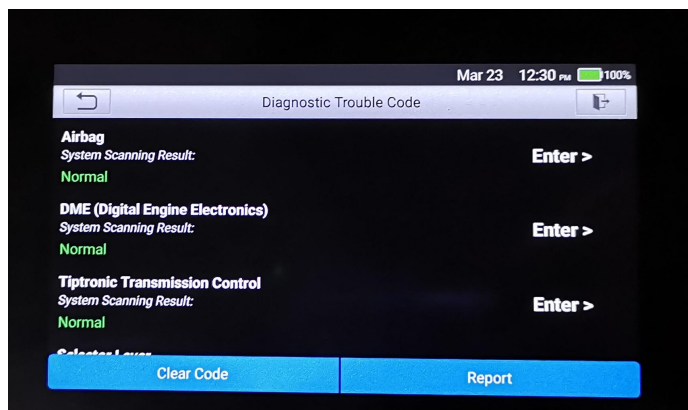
Mar 23 12:30 PM 100%

Diagnostic Trouble Code

Airbag
System Scanning Result:
Normal
Enter >

DME (Digital Engine Electronics)
System Scanning Result:
Normal
Enter >

Tiptronic Transmission Control
System Scanning Result:
Normal
Enter >

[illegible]

Clear Code
Report